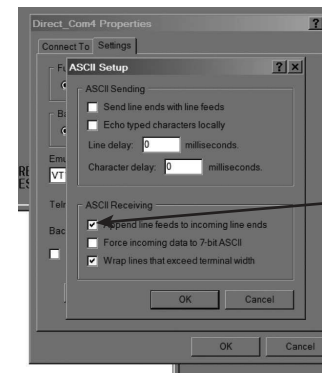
Direct_Com4 Properties

?

Connect To Settings

F

B

Emu

VT

Teln

Bac

ASCII Setup

? X

ASCII Sending

Send line ends with line feeds

Echo typed characters locally

Line delay: 0 milliseconds.

Character delay: 0 milliseconds.

ASCII Receiving

Append line feeds to incoming line ends

Force incoming data to 7-bit ASCII

Wrap lines that exceed terminal width

OK Cancel

OK Cancel

RE
ES